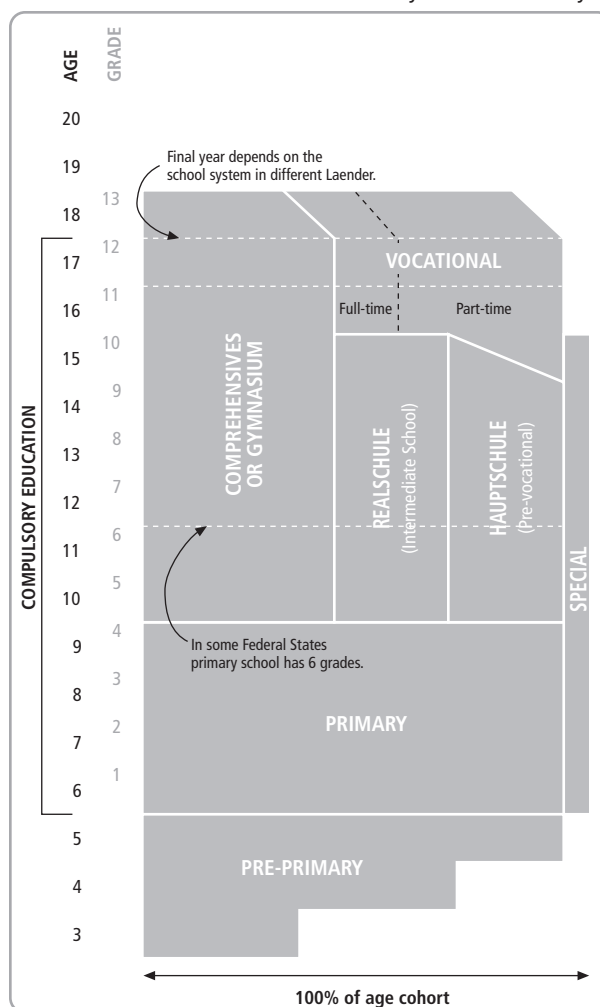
AGE
GRADE

20
19
18
17
16
15
14
13
12
11
10
9
8
7
6
5
4
3

13
12
11
10
9
8
7
6
5
4
3
2
1

Final year depends on the school system in different Laender.

VOCATIONAL

Full-time

Part-time

COMPREHENSIVES OR GYMNASIUM

REALSCHULE (Intermediate School)

HAUPTSCHULE (Pre-vocational)

SPECIAL

COMPULSORY EDUCATION

In some Federal States primary school has 6 grades.

PRIMARY

PRE-PRIMARY

100% of age cohort